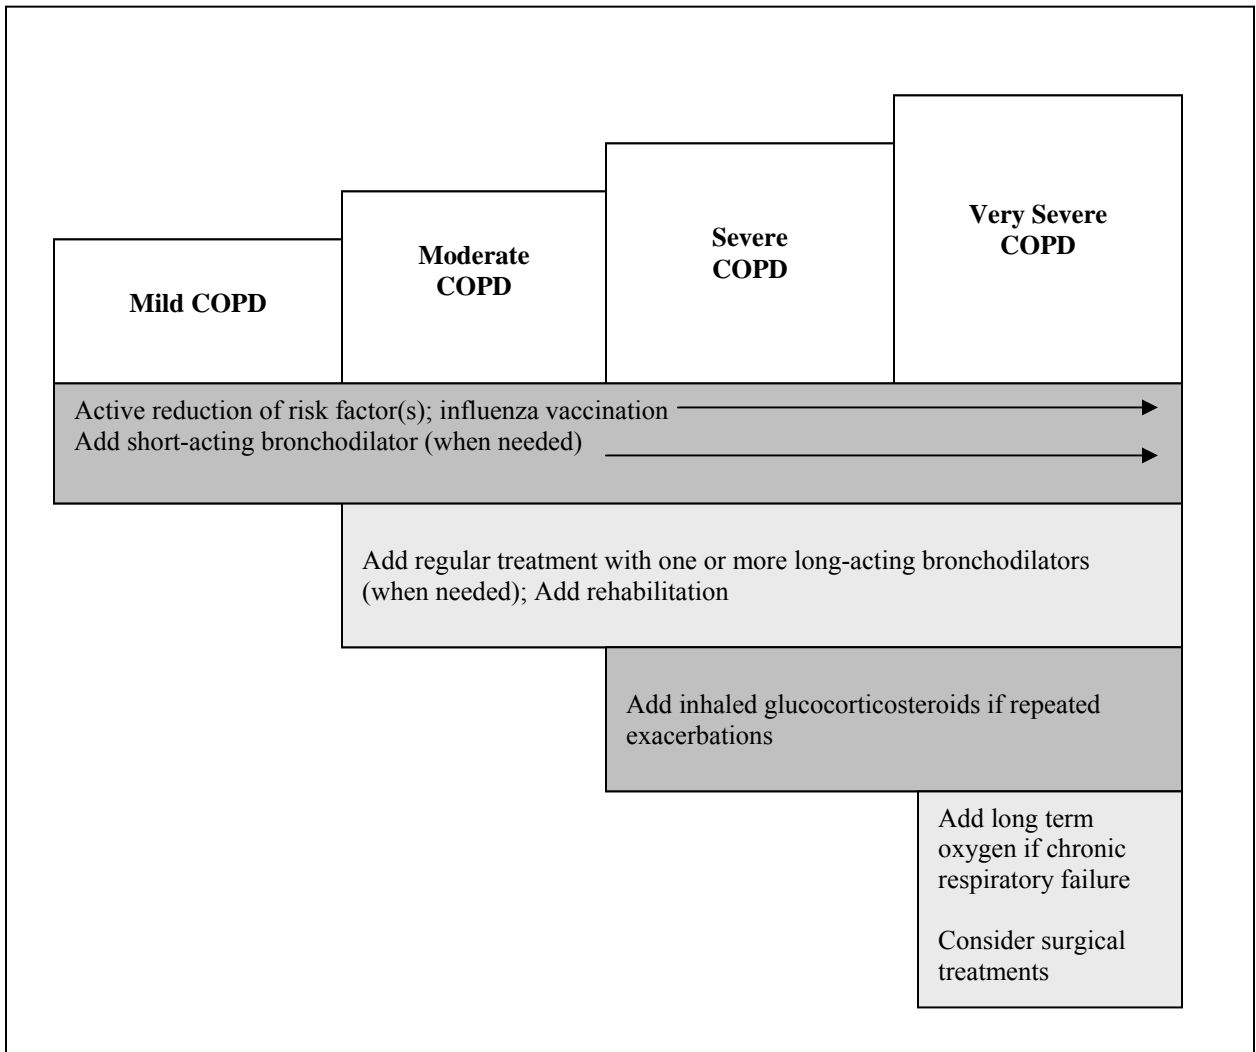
Mild COPD

Moderate COPD

Severe COPD

Very Severe COPD

Active reduction of risk factor(s); influenza vaccination
Add short-acting bronchodilator (when needed)

Add regular treatment with one or more long-acting bronchodilators (when needed); Add rehabilitation

Add inhaled glucocorticosteroids if repeated exacerbations

Add long term oxygen if chronic respiratory failure

Consider surgical treatments